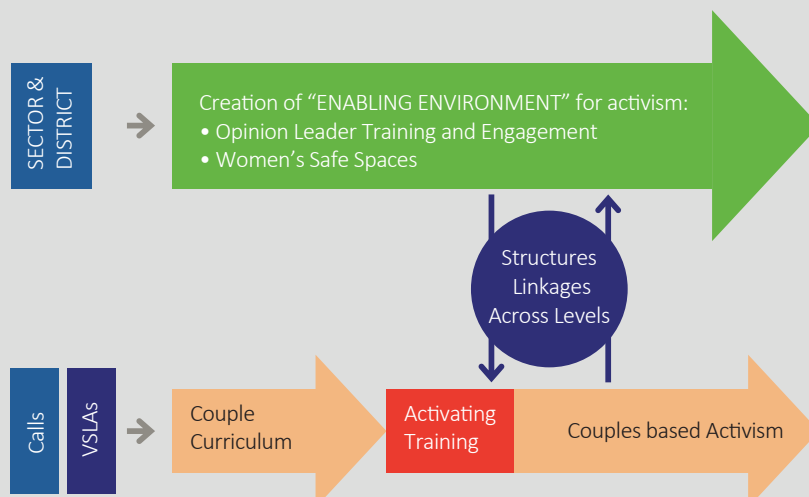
SECTOR & DISTRICT

Creation of “ENABLING ENVIRONMENT” for activism:
• Opinion Leader Training and Engagement
• Women’s Safe Spaces

Structures Linkages Across Levels

Calls

VSLAs

Couple Curriculum

Activating Training

Couples based Activism